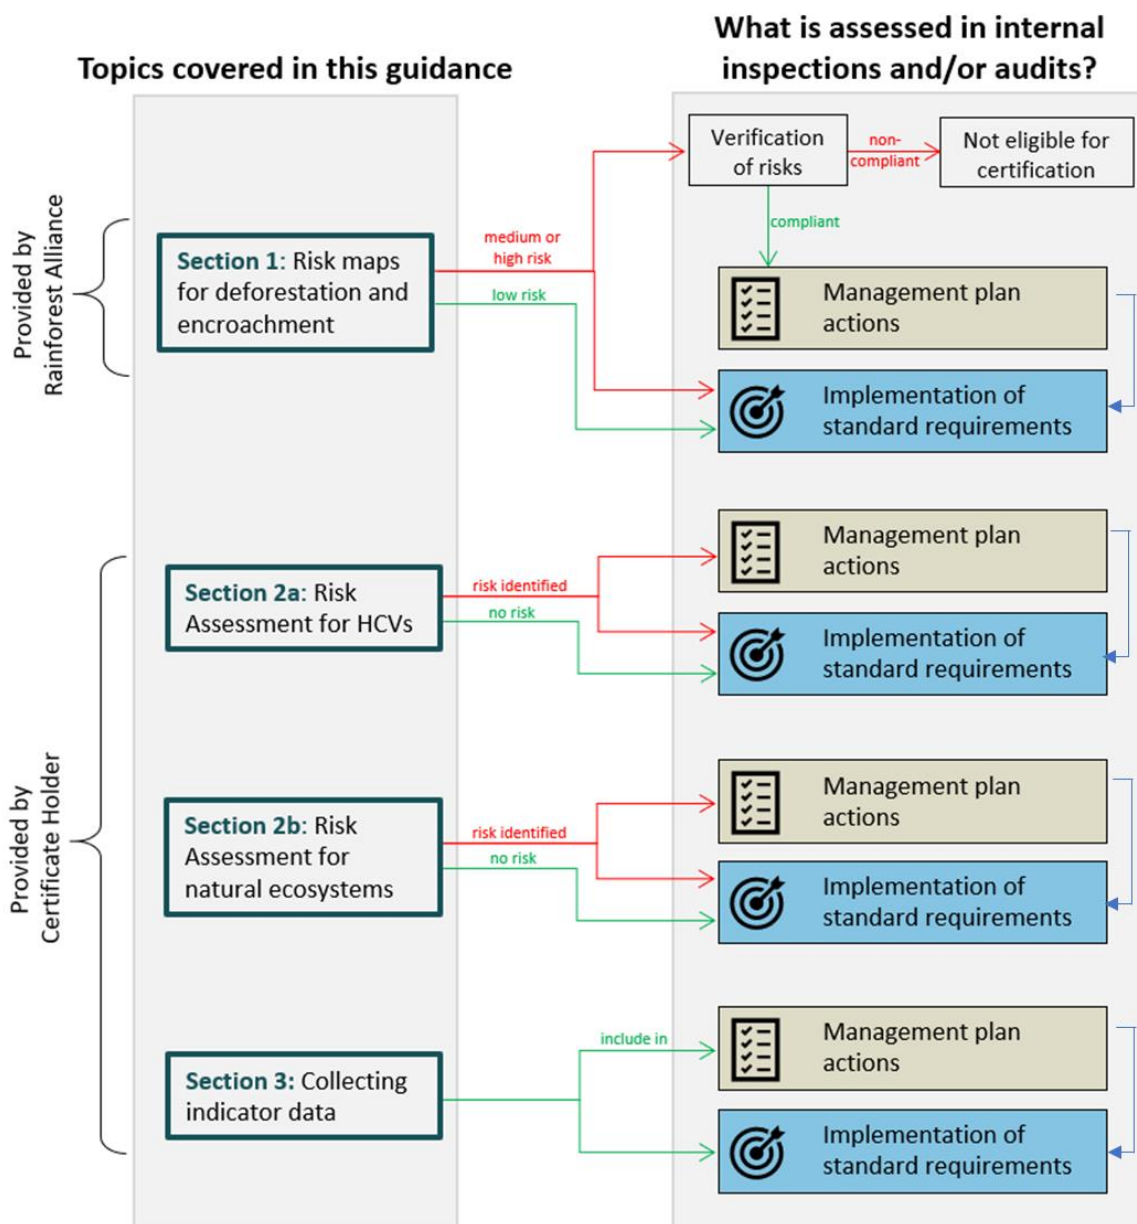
Topics covered in this guidance

What is assessed in internal inspections and/or audits?

Provided by Rainforest Alliance

Section 1: Risk maps for deforestation and encroachment

medium or high risk

low risk

Verification of risks

non-compliant

Not eligible for certification

compliant

Management plan actions

Implementation of standard requirements

Provided by Certificate Holder

Section 2a: Risk Assessment for HCVs

risk identified

no risk

Management plan actions

Implementation of standard requirements

Section 2b: Risk Assessment for natural ecosystems

risk identified

no risk

Management plan actions

Implementation of standard requirements

Section 3: Collecting indicator data

include in

Management plan actions

Implementation of standard requirements